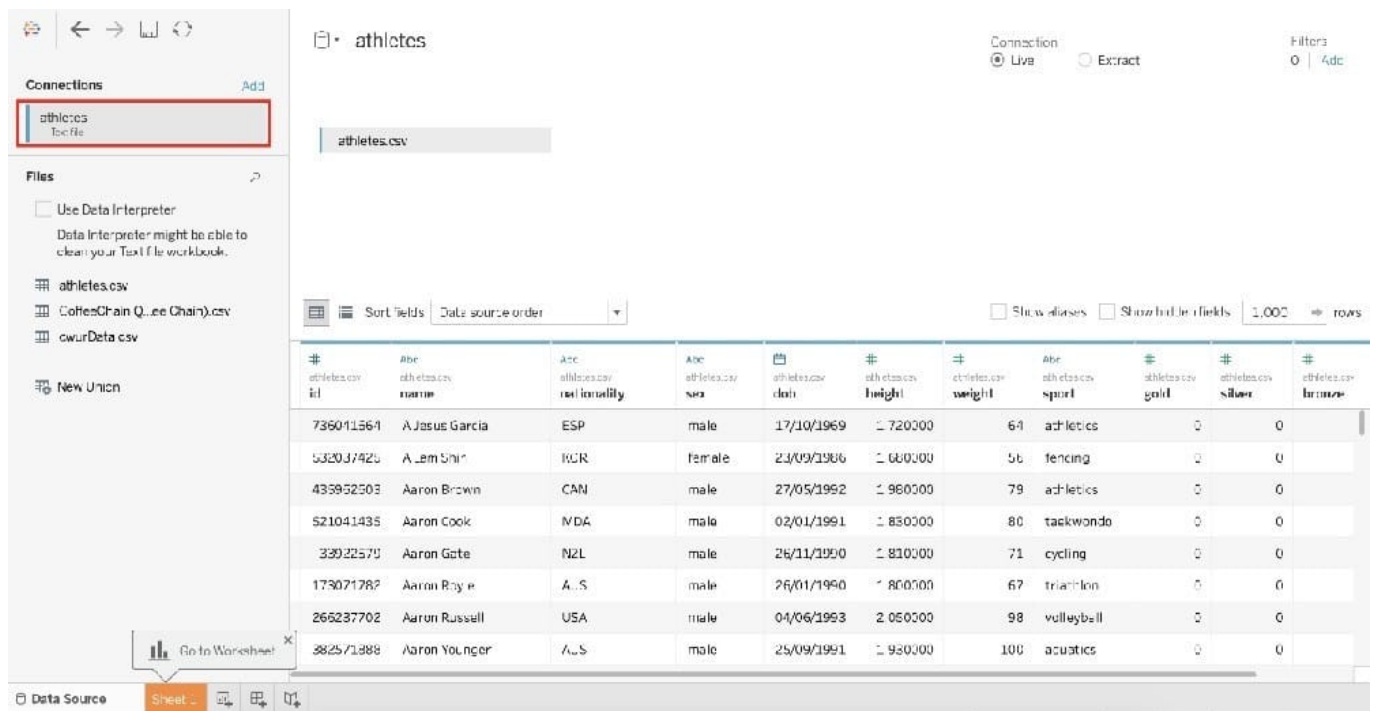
athletes

Connection
Live  Extract

Filters
0 | Add

Connections  Add

athletes
Text file

Files

Use Data Interpreter
Data Interpreter might be able to clean your Text file workbook.

athletes.csv
CoffeeChain Q...ee Chain).csv
cwurData.csv

New Union

athletes.csv

Sort fields  Data source order

Show aliases  Show hidden fields  1,000  rows

| athletes.csv id | athletes.csv name | athletes.csv nationality | athletes.csv sex | athletes.csv dob | athletes.csv height | athletes.csv weight | athletes.csv sport | athletes.csv gold | athletes.csv silver | athletes.csv bronze |
|---|---|---|---|---|---|---|---|---|---|---|
| 736041664 | A Jesus Garcia | ESP | male | 17/10/1969 | 1.720000 | 64 | athletics | 0 | 0 | |
| 532037425 | A Lam Shin | KOR | female | 23/09/1986 | 1.680000 | 56 | fencing | 0 | 0 | |
| 435962603 | Aaron Brown | CAN | male | 27/05/1992 | 1.980000 | 79 | athletics | 0 | 0 | |
| 521041435 | Aaron Cook | MDA | male | 02/01/1991 | 1.830000 | 80 | taekwondo | 0 | 0 | |
| 33922579 | Aaron Gate | NZL | male | 26/11/1990 | 1.810000 | 71 | cycling | 0 | 0 | |
| 173071782 | Aaron Royle | AUS | male | 26/01/1990 | 1.800000 | 67 | triathlon | 0 | 0 | |
| 266237702 | Aaron Russell | USA | male | 04/06/1993 | 2.050000 | 98 | volleyball | 0 | 0 | |
| 382571888 | Aaron Younger | AUS | male | 25/09/1991 | 1.930000 | 100 | aquatics | 0 | 0 | |

Go to Worksheet

Data Source  Sheet 1